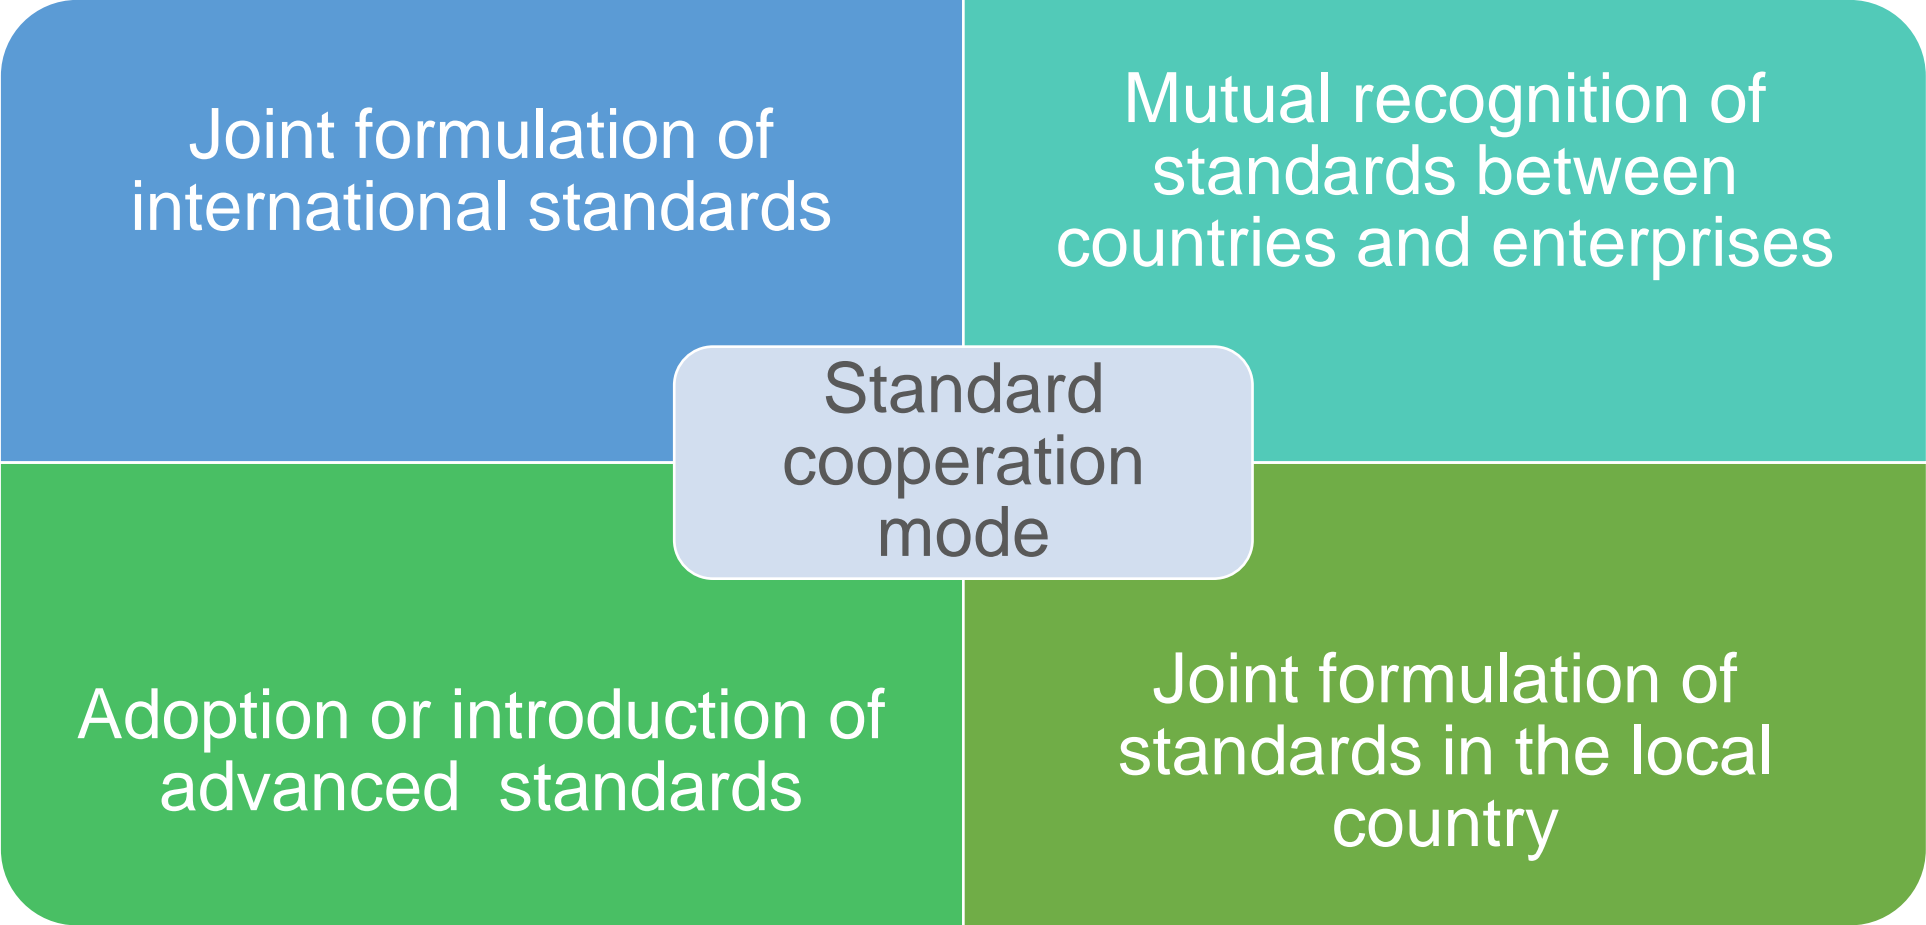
Joint formulation of international standards

Mutual recognition of standards between countries and enterprises

Standard cooperation mode

Adoption or introduction of advanced standards

Joint formulation of standards in the local country